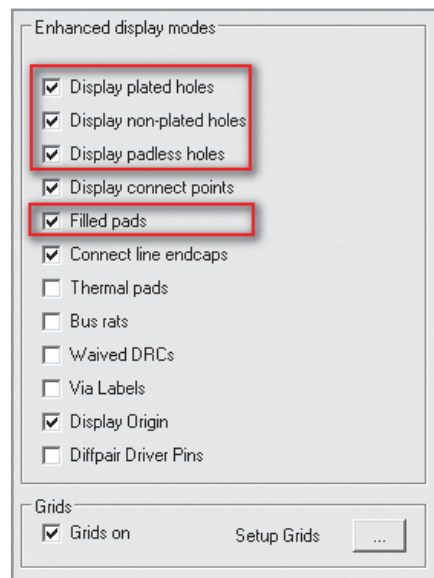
Enhanced display modes

☑ Display plated holes
☑ Display non-plated holes
☑ Display padless holes
☑ Display connect points
☑ Filled pads
☑ Connect line endcaps
☐ Thermal pads
☐ Bus rats
☐ Waived DRCs
☐ Via Labels
☑ Display Origin
☐ Diffpair Driver Pins

Grids
☑ Grids on    Setup Grids  ...